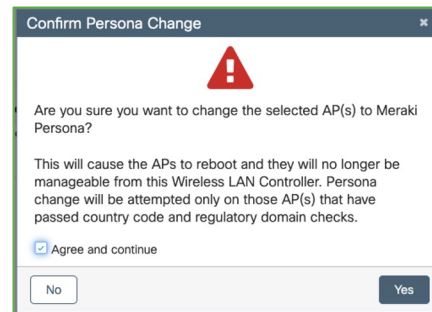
Confirm Persona Change

×

Are you sure you want to change the selected AP(s) to Meraki Persona?

This will cause the APs to reboot and they will no longer be manageable from this Wireless LAN Controller. Persona change will be attempted only on those AP(s) that have passed country code and regulatory domain checks.

Agree and continue

No

Yes